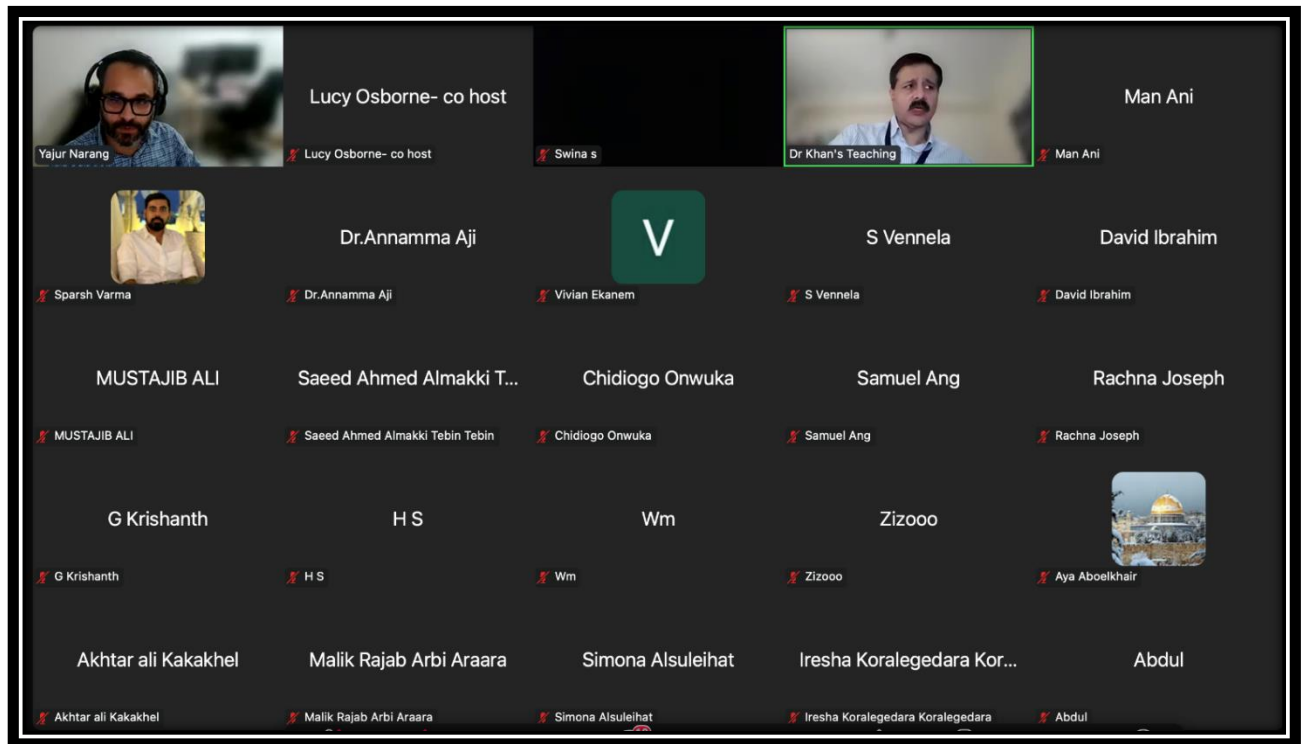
Yajur Narang

Lucy Osborne- co host
Lucy Osborne- co host

Swina s

Dr Khan's Teaching

Man Ani
Man Ani

Sparsh Varma

Dr.Annamma Aji
Dr.Annamma Aji

V
Vivian Ekanem

S Vennela
S Vennela

David Ibrahim
David Ibrahim

MUSTAJIB ALI
MUSTAJIB ALI

Saeed Ahmed Almakki T...
Saeed Ahmed Almakki Tebin Tebin

Chidiogo Onwuka
Chidiogo Onwuka

Samuel Ang
Samuel Ang

Rachna Joseph
Rachna Joseph

G Krishanth
G Krishanth

H S
H S

Wm
Wm

Zizooo
Zizooo

Aya Aboelkhair

Akhtar ali Kakakhel
Akhtar ali Kakakhel

Malik Rajab Arbi Araara
Malik Rajab Arbi Araara

Simona Alsuleihat
Simona Alsuleihat

Iresha Koralegedara Kor...
Iresha Koralegedara Koralegedara

Abdul
Abdul